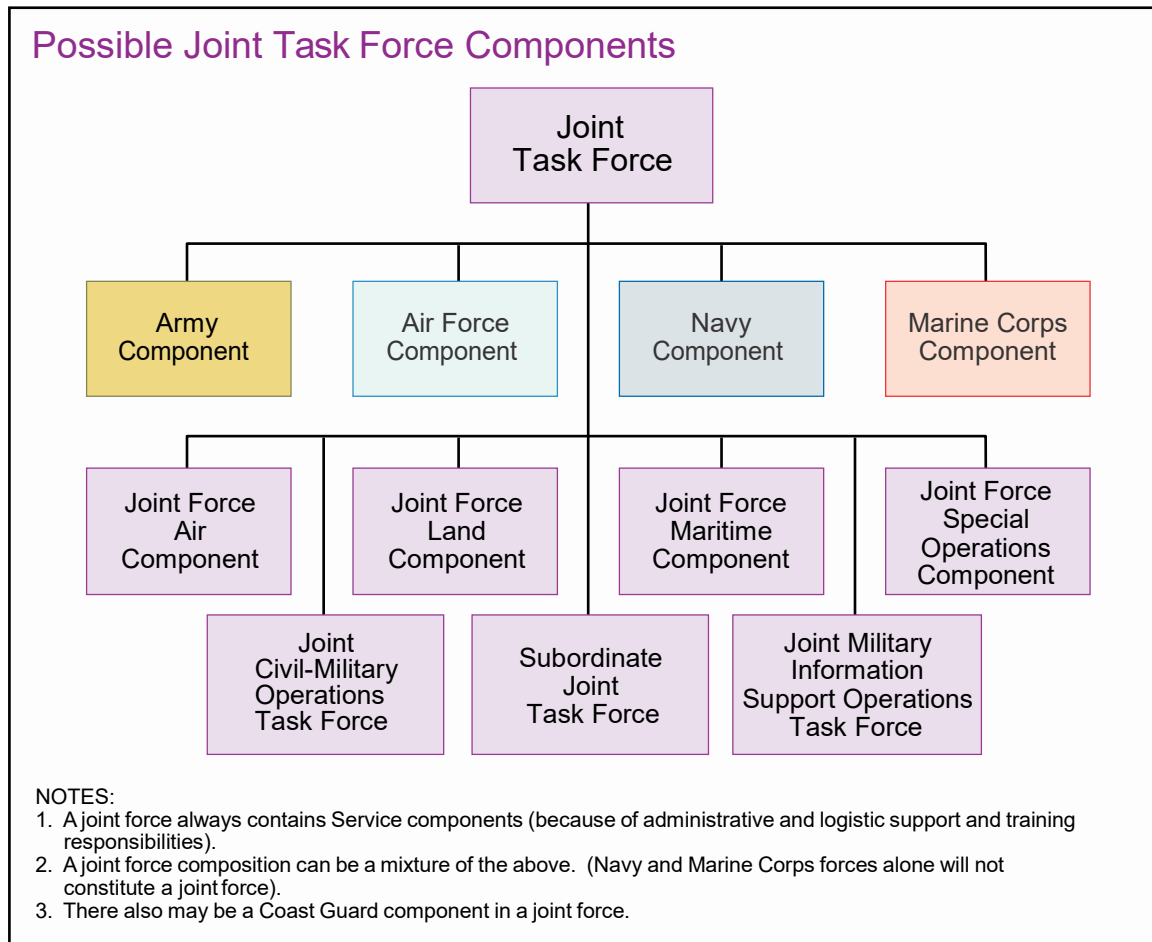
Possible Joint Task Force Components

Joint Task Force

Army Component

Air Force Component

Navy Component

Marine Corps Component

Joint Force Air Component

Joint Force Land Component

Joint Force Maritime Component

Joint Force Special Operations Component

Joint Civil-Military Operations Task Force

Subordinate Joint Task Force

Joint Military Information Support Operations Task Force

NOTES:
1. A joint force always contains Service components (because of administrative and logistic support and training responsibilities).
2. A joint force composition can be a mixture of the above. (Navy and Marine Corps forces alone will not constitute a joint force).
3. There also may be a Coast Guard component in a joint force.